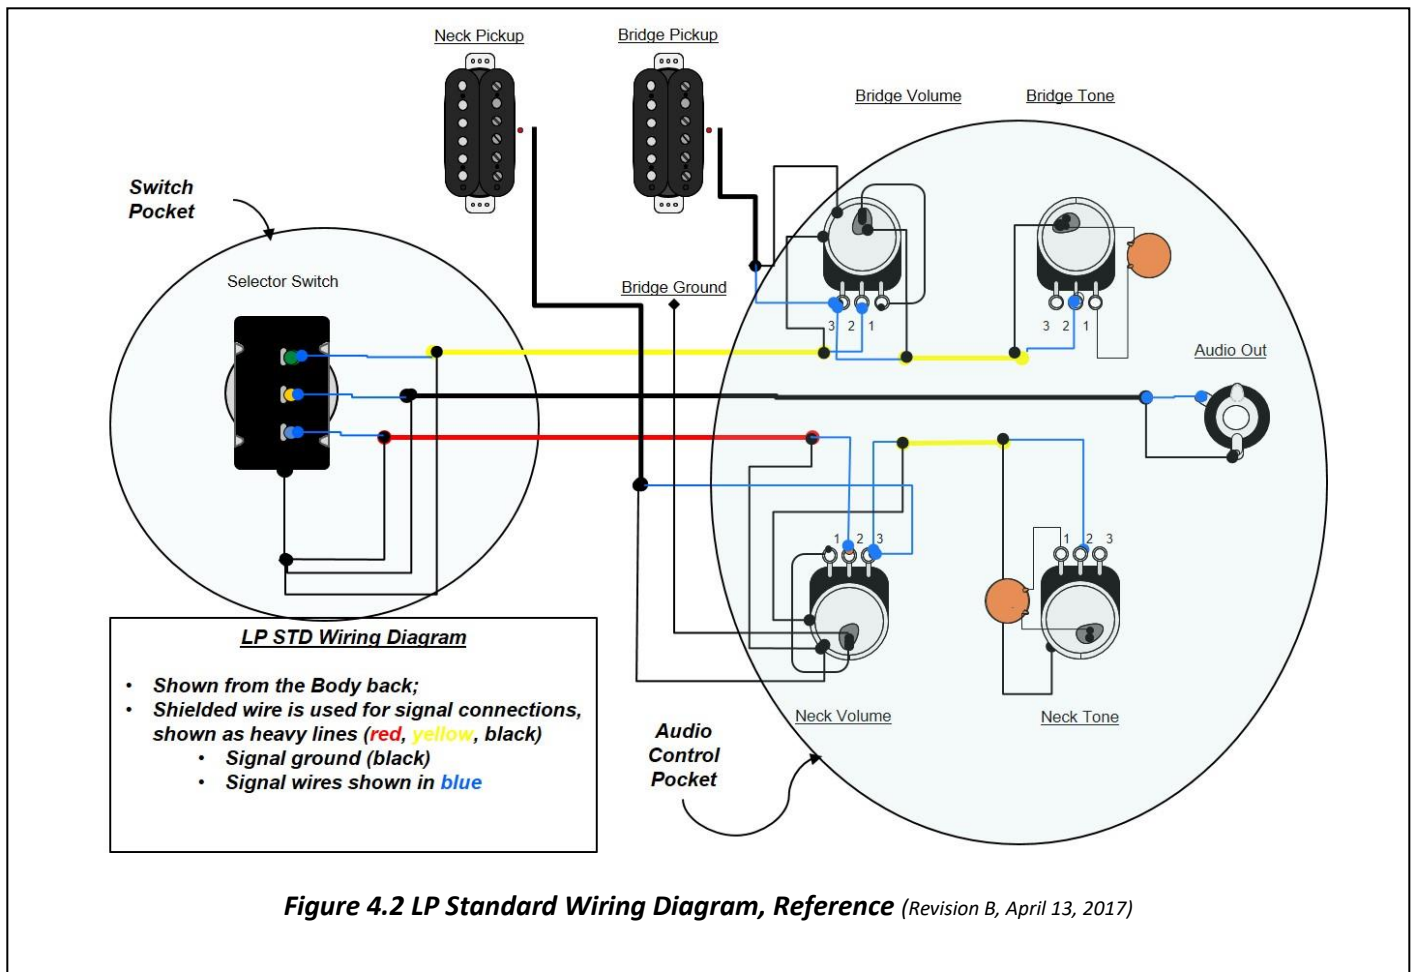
Neck Pickup

Bridge Pickup

Bridge Volume

Bridge Tone

Switch Pocket

Selector Switch

Bridge Ground

3 2 1

3 2 1

Audio Out

1 2 3

1 2 3

LP STD Wiring Diagram

• Shown from the Body back;
• Shielded wire is used for signal connections, shown as heavy lines (red, yellow, black)
  • Signal ground (black)
  • Signal wires shown in blue

Neck Volume

Neck Tone

Audio Control Pocket

Figure 4.2 LP Standard Wiring Diagram, Reference (Revision B, April 13, 2017)